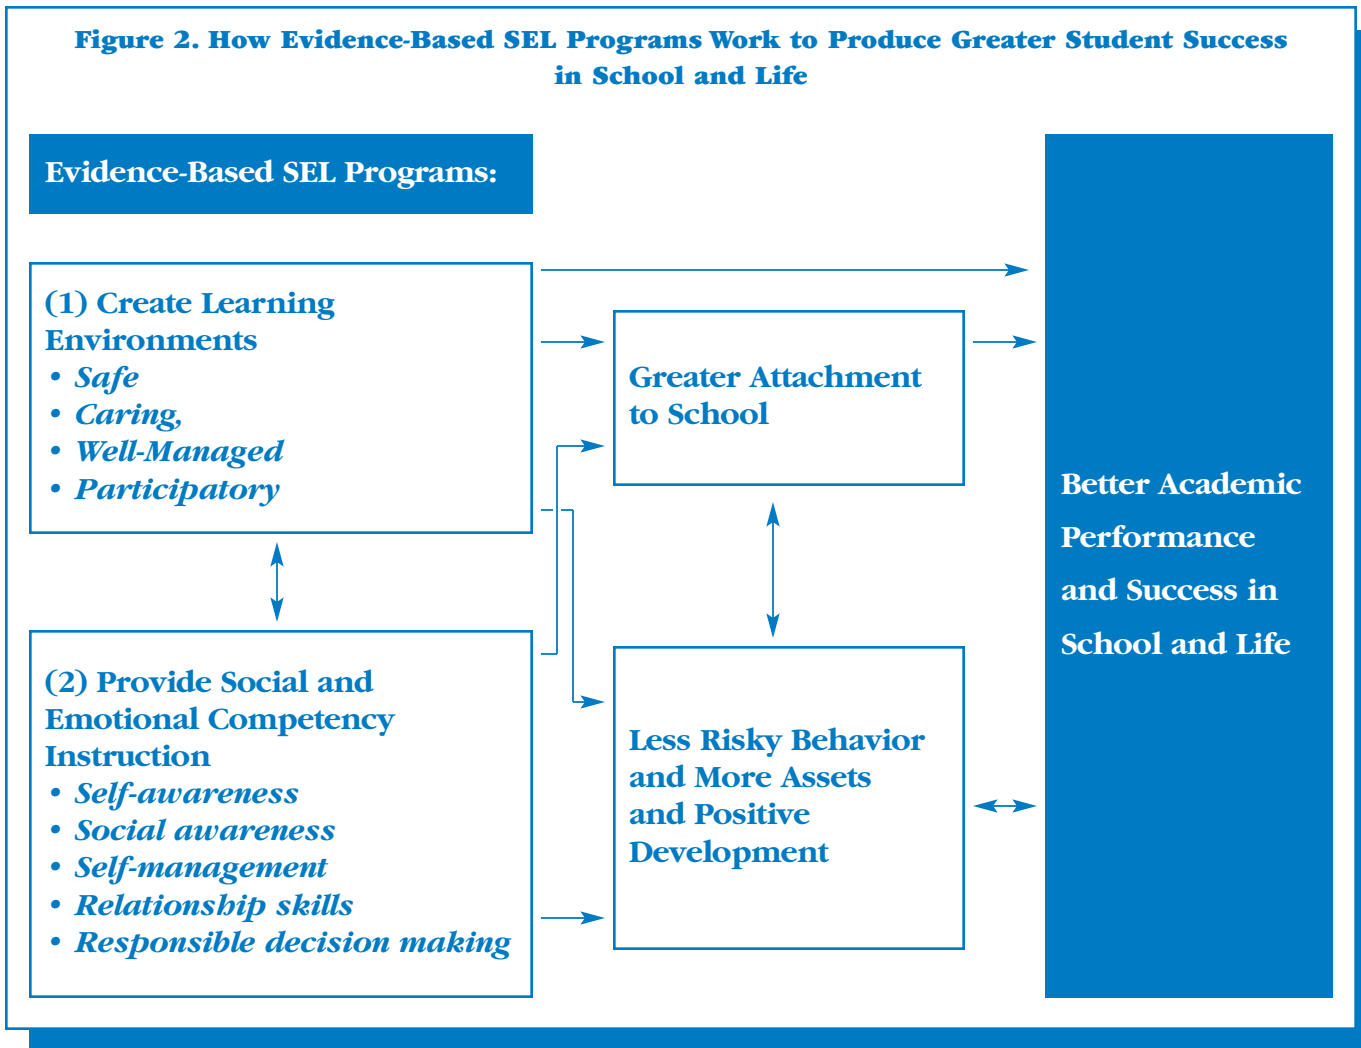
Figure 2. How Evidence-Based SEL Programs Work to Produce Greater Student Success in School and Life

Evidence-Based SEL Programs:

(1) Create Learning Environments
• Safe
• Caring,
• Well-Managed
• Participatory

(2) Provide Social and Emotional Competency Instruction
• Self-awareness
• Social awareness
• Self-management
• Relationship skills
• Responsible decision making

Greater Attachment to School

Less Risky Behavior and More Assets and Positive Development

Better Academic Performance and Success in School and Life